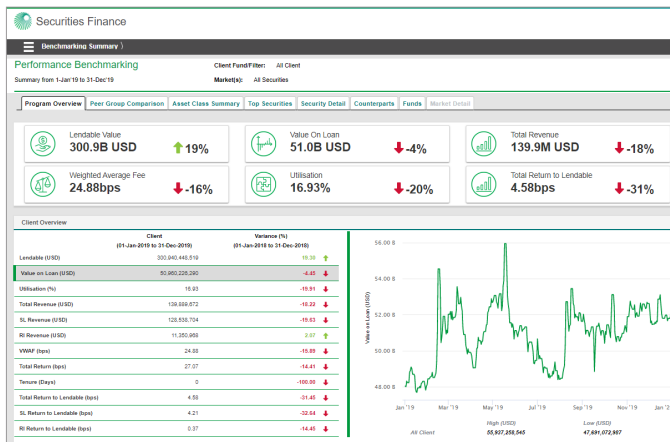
Securities Finance

Benchmarking Summary

Performance Benchmarking

Summary from 1-Jan-19 to 31-Dec-19

Client Fund/Filter: All Client

Market(s): All Securities

Program Overview | Peer Group Comparison | Asset Class Summary | Top Securities | Security Detail | Counterparts | Funds | Market Detail

Lendable Value
300.9B USD 19%

Value On Loan
51.0B USD -4%

Total Revenue
139.9M USD -18%

Weighted Average Fee
24.88bps -16%

Utilisation
16.93% -20%

Total Return to Lendable
4.58bps -31%

Client Overview

| | Client (01-Jan-2019 to 31-Dec-2019) | Variance (%) (01-Jan-2018 to 31-Dec-2018) |
|---|---|---|
| Lendable (USD) | 300,940,448,519 | 19.36 |
| Value on Loan (USD) | 50,960,226,290 | -4.42 |
| Utilisation (%) | 16.93 | -19.91 |
| Total Revenue (USD) | 139,889,572 | -18.22 |
| SL Revenue (USD) | 128,539,704 | -19.63 |
| RI Revenue (USD) | 11,350,868 | 2.87 |
| VWAF (bps) | 24.88 | -15.89 |
| Total Return (bps) | 27.27 | -14.41 |
| Tenure (Days) | 0 | -100.00 |
| Total Return to Lendable (bps) | 4.58 | -31.45 |
| SL Return to Lendable (bps) | 4.21 | -32.54 |
| RI Return to Lendable (bps) | 0.37 | -14.45 |

56.00 B
54.00 B
52.00 B
50.00 B
48.00 B
Value on Loan (USD)
Jan '19 Mar '19 May '19 Jul '19 Sep '19 Nov '19 Jan '2

All Client
High (USD) 55,937,258,545
Low (USD) 47,691,072,987